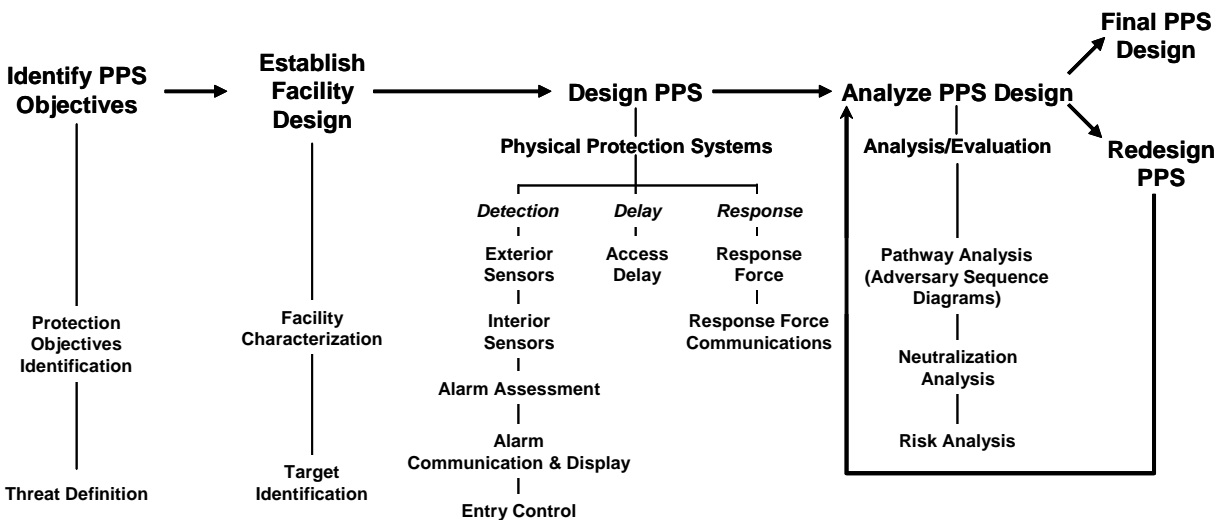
Identify PPS Objectives

Protection Objectives Identification

Threat Definition

Establish Facility Design

Facility Characterization

Target Identification

Design PPS

Physical Protection Systems

Detection

Exterior Sensors

Interior Sensors

Alarm Assessment

Alarm Communication & Display

Entry Control

Delay

Access Delay

Response

Response Force

Response Force Communications

Analyze PPS Design

Analysis/Evaluation

Pathway Analysis (Adversary Sequence Diagrams)

Neutralization Analysis

Risk Analysis

Final PPS Design

Redesign PPS